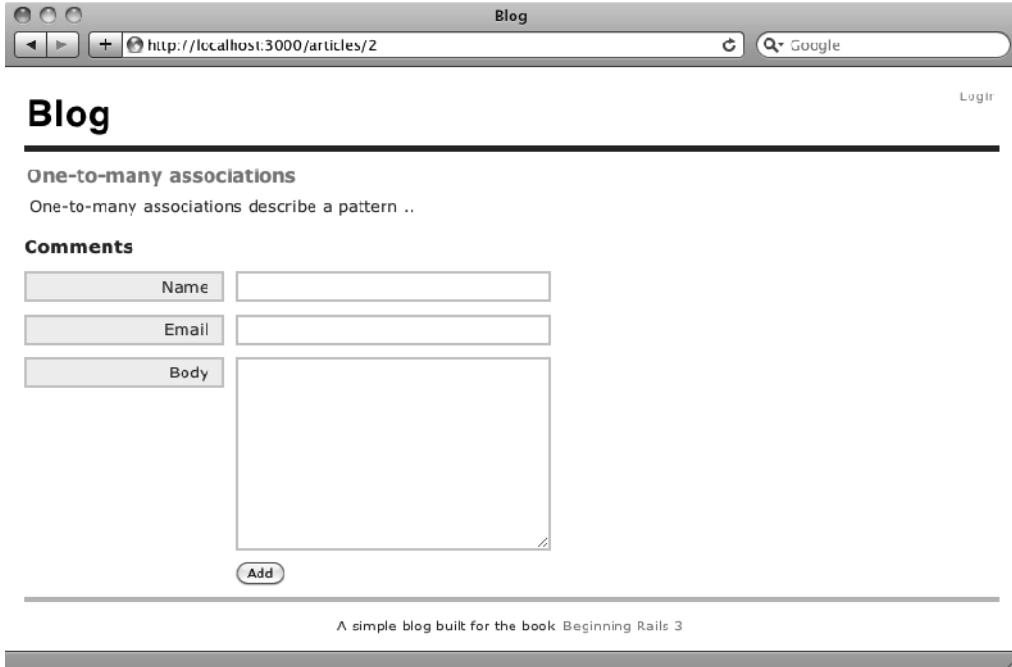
Blog

http://localhost:3000/articles/2

Google

Blog

Login

One-to-many associations

One-to-many associations describe a pattern ..

Comments

Name

Email

Body

Add

A simple blog built for the book Beginning Rails 3